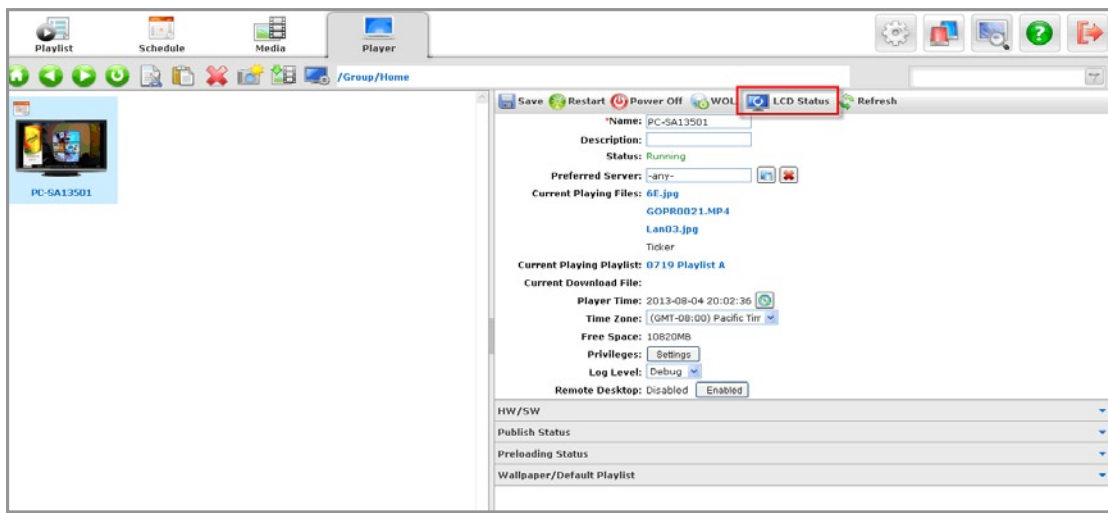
Playlist Schedule Media Player

/Group/Home

PC-SA13501

Save Restart Power Off WOL LCD Status Refresh

*Name: PC-SA13501
Description:
Status: Running
Preferred Server: -any-
Current Playing Files: 6E.jpg
GOPR0021.MP4
Lan03.jpg
Ticker
Current Playing Playlist: 0719 Playlist A
Current Download File:
Player Time: 2013-08-04 20:02:36
Time Zone: (GMT-08:00) Pacific Tim
Free Space: 10820MB
Privileges: Settings
Log Level: Debug
Remote Desktop: Disabled Enabled

HW/SW
Publish Status
Preloading Status
Wallpaper/Default Playlist